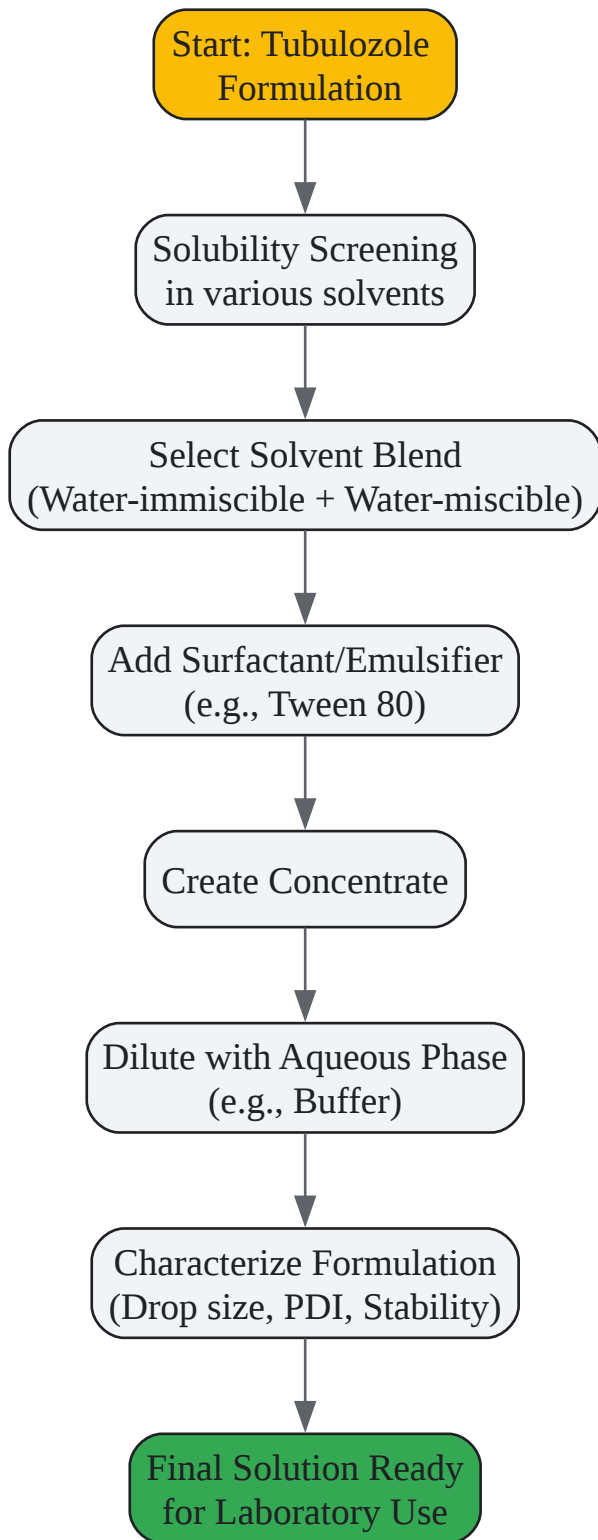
Start: Tubulozole Formulation

Solubility Screening in various solvents

Select Solvent Blend (Water-immiscible + Water-miscible)

Add Surfactant/Emulsifier (e.g., Tween 80)

Create Concentrate

Dilute with Aqueous Phase (e.g., Buffer)

Characterize Formulation (Drop size, PDI, Stability)

Final Solution Ready for Laboratory Use